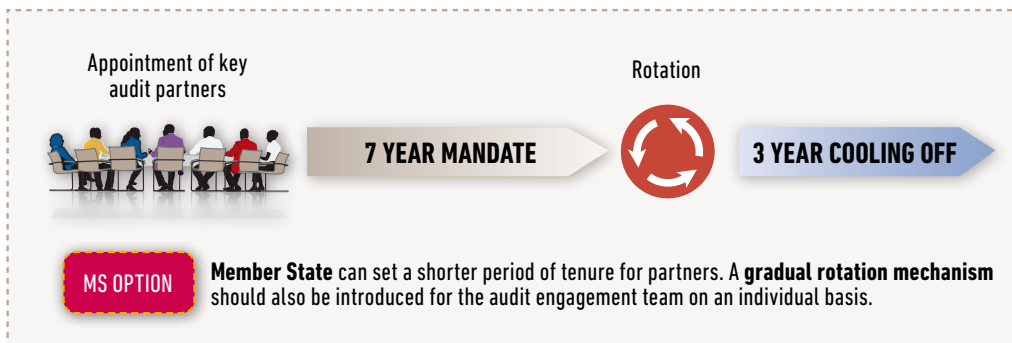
Appointment of key audit partners

Rotation

7 YEAR MANDATE

3 YEAR COOLING OFF

MS OPTION

**Member State** can set a shorter period of tenure for partners. A **gradual rotation mechanism** should also be introduced for the audit engagement team on an individual basis.